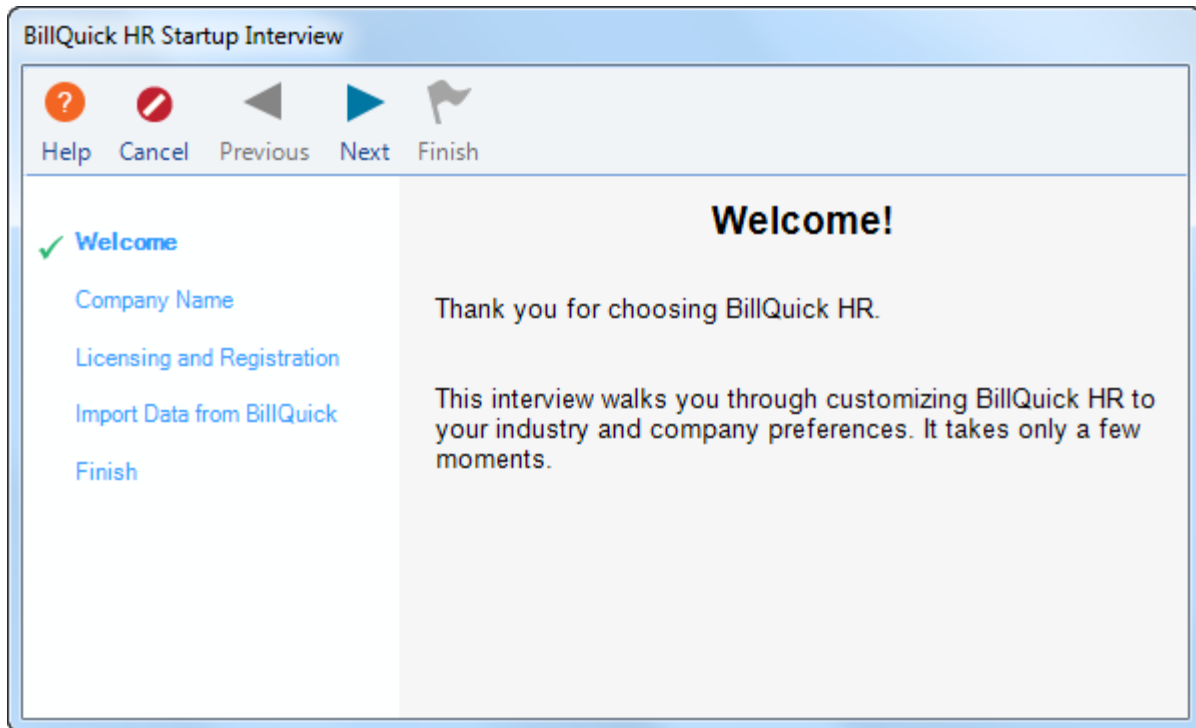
BillQuick HR Startup Interview

Help Cancel Previous Next Finish

✓ Welcome

Company Name

Licensing and Registration

Import Data from BillQuick

Finish

Welcome!

Thank you for choosing BillQuick HR.

This interview walks you through customizing BillQuick HR to your industry and company preferences. It takes only a few moments.